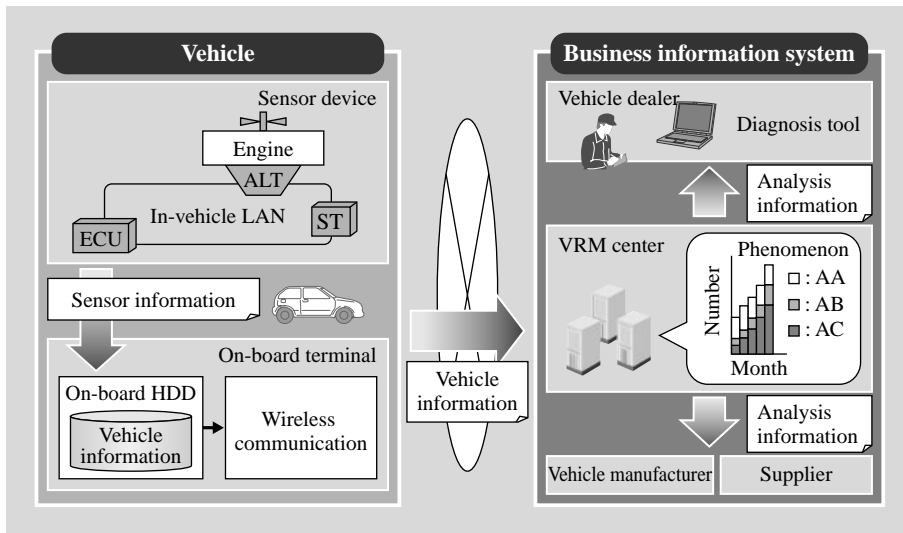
Vehicle

Sensor device

Engine

ALT

In-vehicle LAN

ECU

ST

Sensor information

On-board terminal

On-board HDD

Vehicle information

Wireless communication

Vehicle information

Business information system

Vehicle dealer

Diagnosis tool

Analysis information

VRM center

Phenomenon

Number

□ : AA

■ : AB

■ : AC

Month

Analysis information

Vehicle manufacturer

Supplier